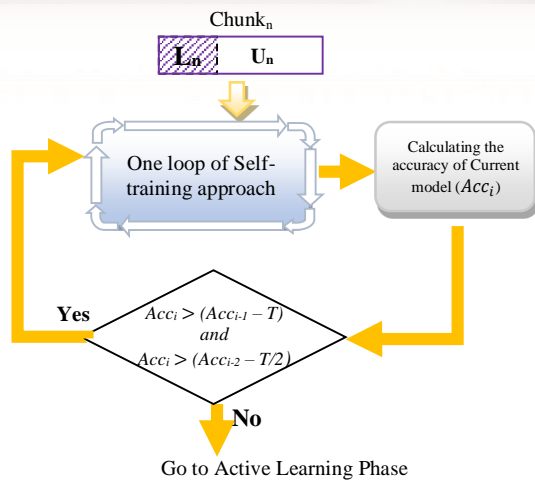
Chunk$_n$

$L_n$ $U_n$

One loop of Self-training approach

Calculating the accuracy of Current model ($Acc_i$)

Yes

$Acc_i > (Acc_{i-1} - T)$ and $Acc_i > (Acc_{i-2} - T/2)$

No

Go to Active Learning Phase